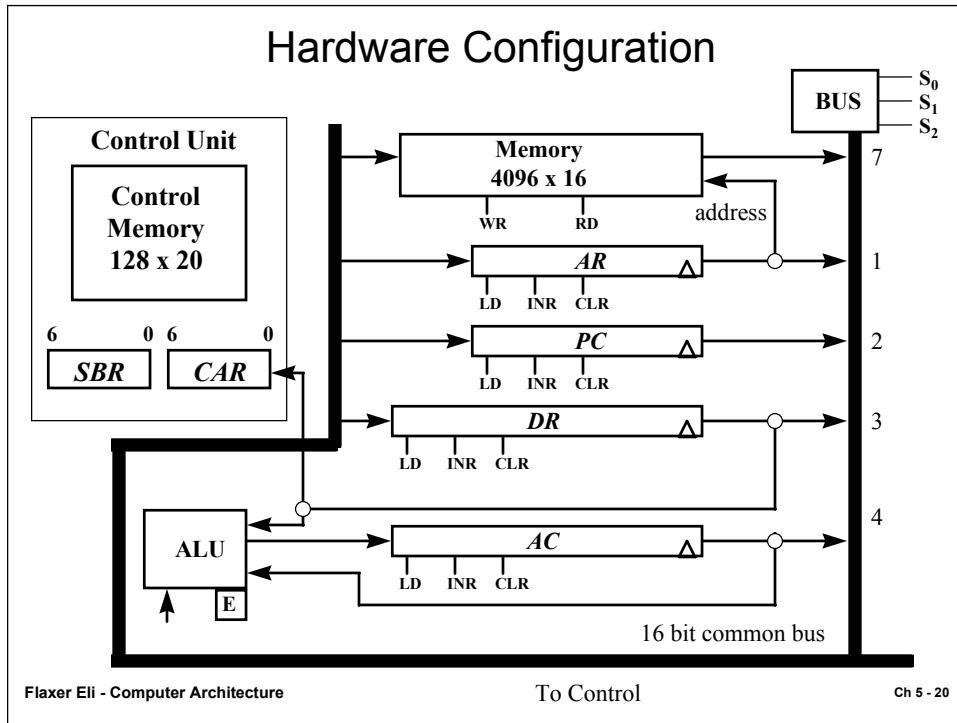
Hardware Configuration

BUS
$S_0$
$S_1$
$S_2$

Control Unit
Control Memory 128 x 20
6 0 6 0
SBR CAR

Memory
4096 x 16
WR RD
address
7

AR
LD INR CLR
1

PC
LD INR CLR
2

DR
LD INR CLR
3

4

ALU
E

AC
LD INR CLR

16 bit common bus

Flaxer Eli - Computer Architecture
To Control
Ch 5 - 20